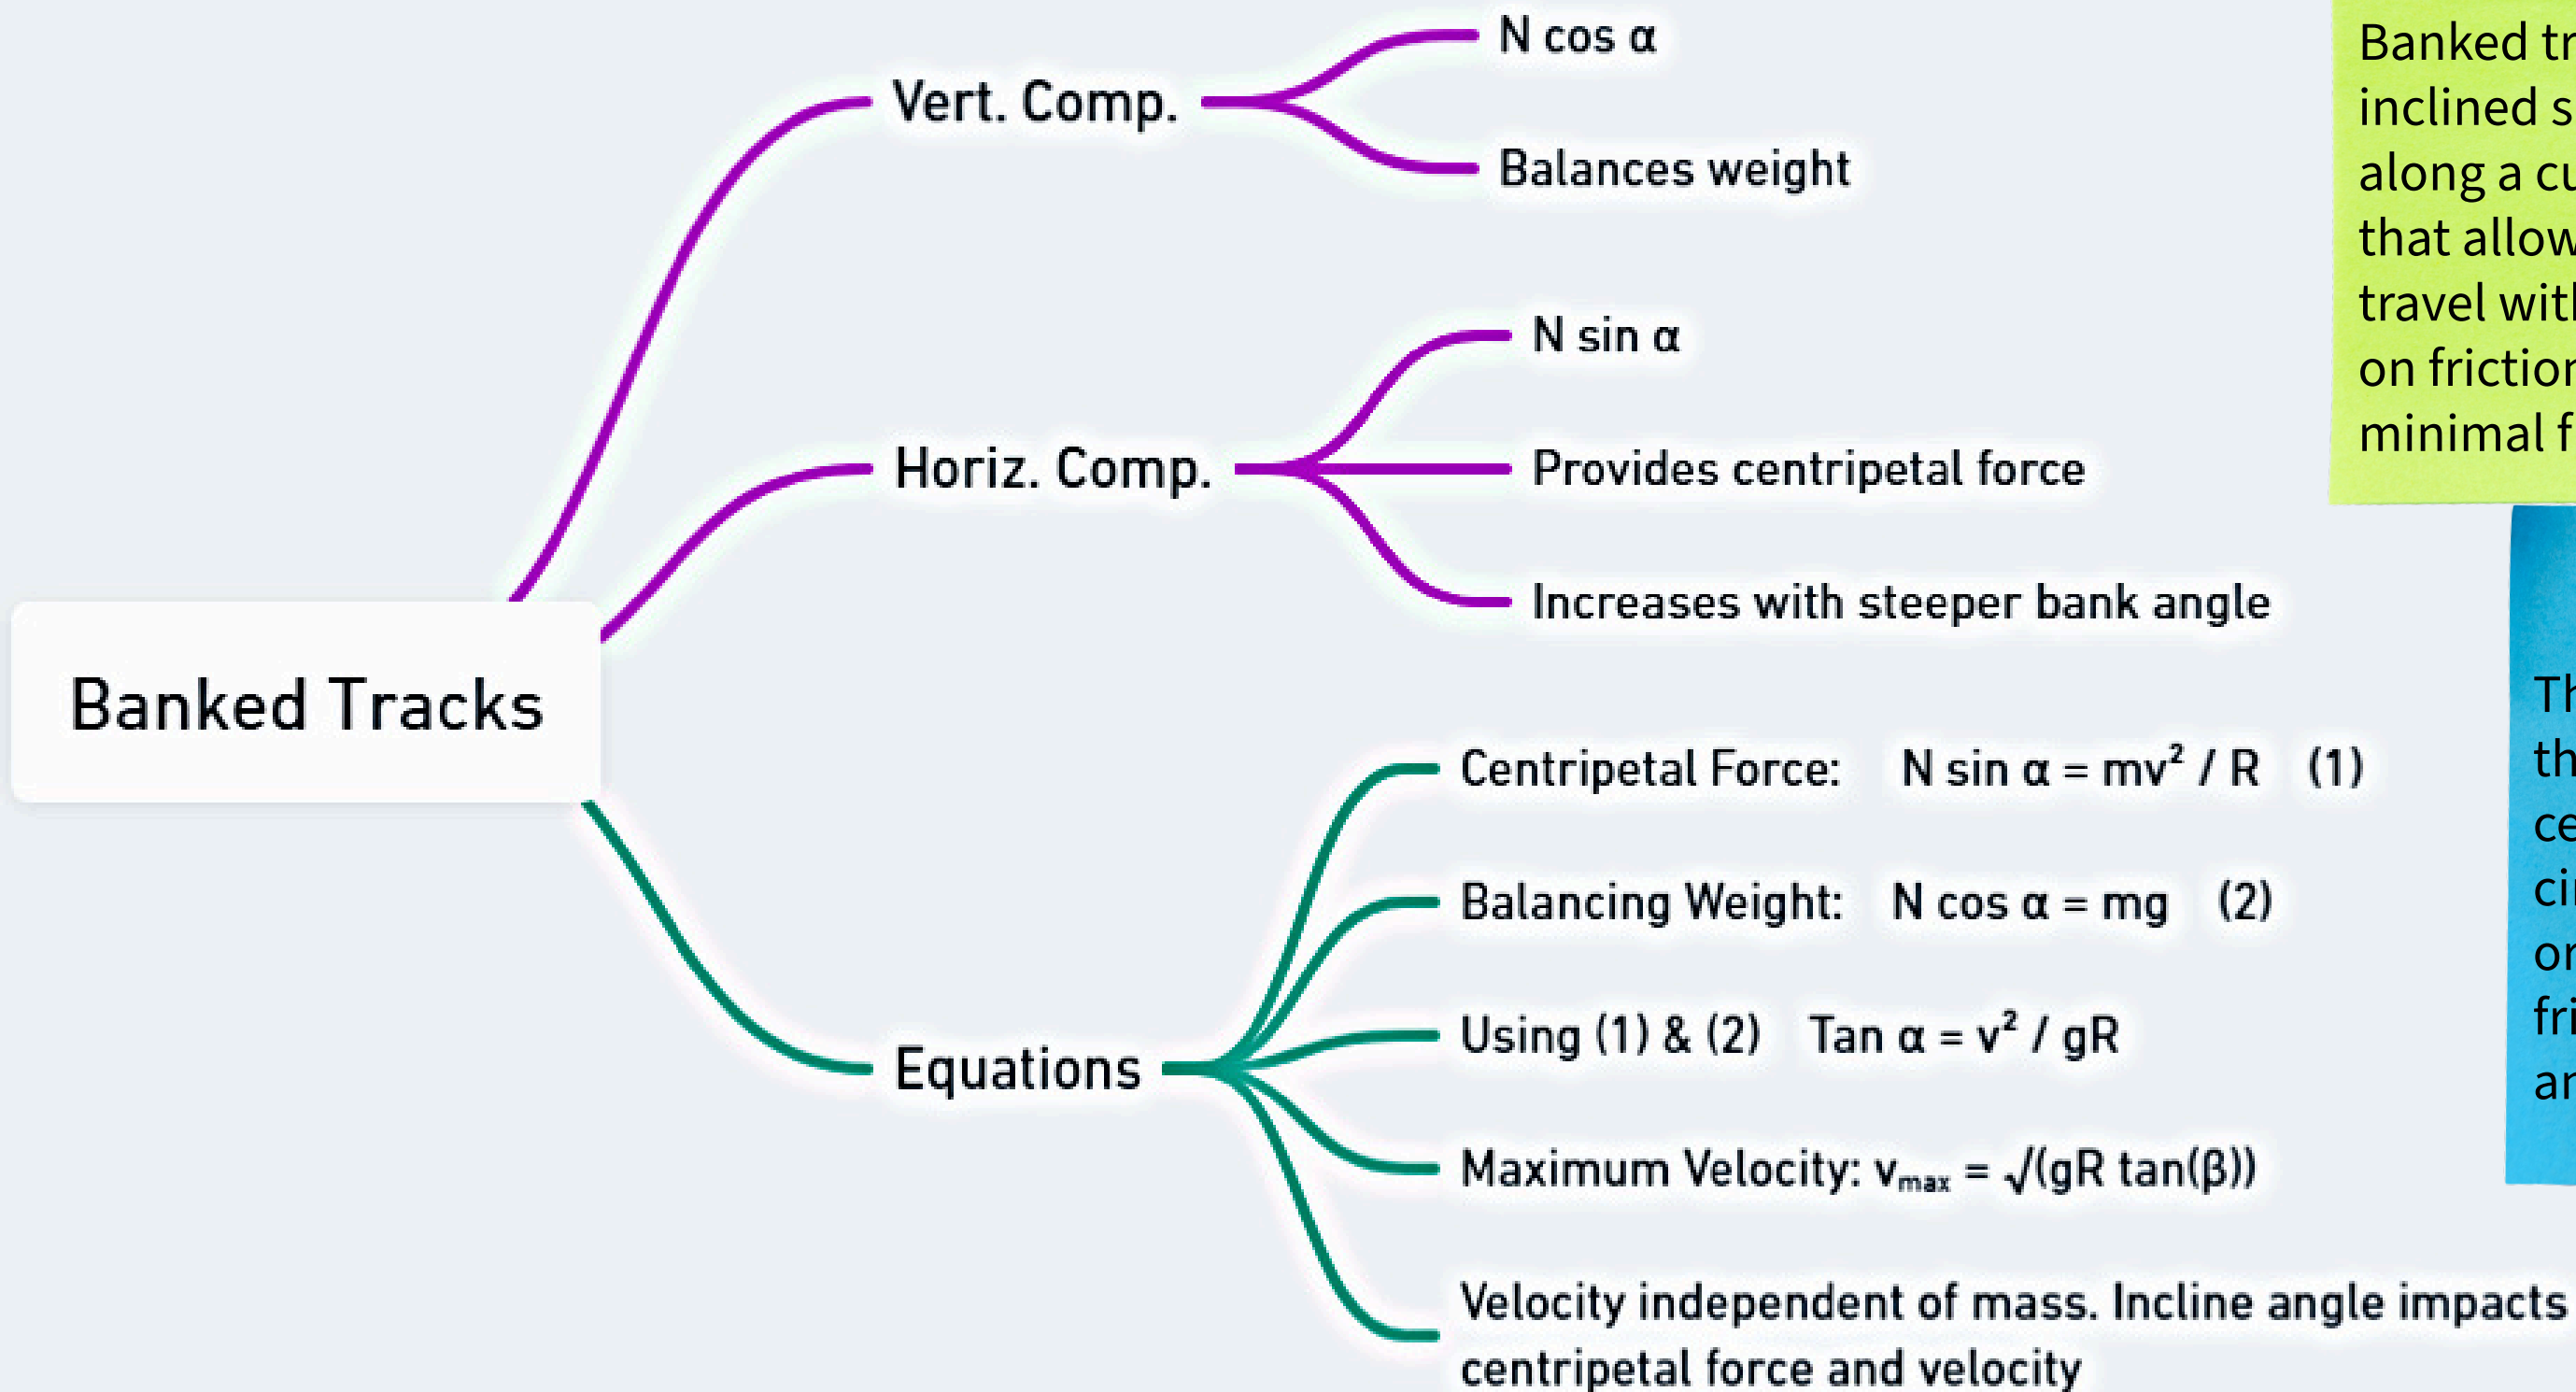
Banked Tracks

Vert. Comp.

N cos α

Balances weight

Horiz. Comp.

N sin α

Provides centripetal force

Increases with steeper bank angle

Equations

Centripetal Force: N sin α = mv² / R (1)

Balancing Weight: N cos α = mg (2)

Using (1) & (2) Tan α = v² / gR

Maximum Velocity: $v_{max} = \sqrt{(gR \tan(\beta))}$

Velocity independent of mass. Incline angle impacts centripetal force and velocity

Banked tr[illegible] inclined s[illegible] along a cu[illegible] that allow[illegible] travel witl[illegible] on frictior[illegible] minimal f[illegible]

Th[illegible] th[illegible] ce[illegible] ci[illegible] or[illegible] fri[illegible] ar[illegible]